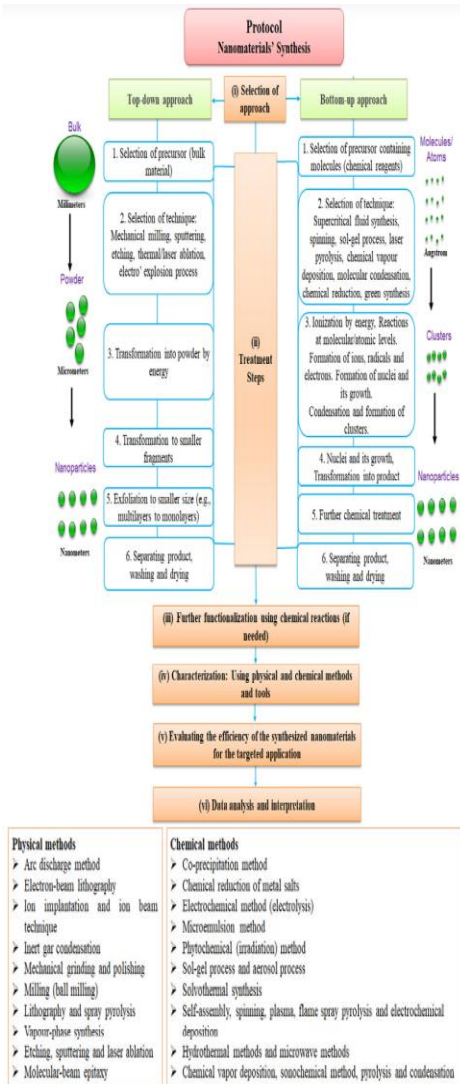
Protocol
Nanomaterials' Synthesis

(i) Selection of approach

Top-down approach

Bottom-up approach

Bulk

Millimeters

Powder

Micrometers

Nanoparticles

Nanometers

1. Selection of precursor (bulk material)

2. Selection of technique: Mechanical milling, sputtering, etching, thermal/laser ablation, electro' explosion process

3. Transformation into powder by energy

4. Transformation to smaller fragments

5. Exfoliation to smaller size (e.g., multilayers to monolayers)

6. Separating product, washing and drying

(ii) Treatment Steps

1. Selection of precursor containing molecules (chemical reagents)

2. Selection of technique: Supercritical fluid synthesis, spinning, sol-gel process, laser pyrolysis, chemical vapour deposition, molecular condensation, chemical reduction, green synthesis

3. Ionization by energy, Reactions at molecular/atomic levels. Formation of ions, radicals and electrons. Formation of nuclei and its growth. Condensation and formation of clusters.

4. Nuclei and its growth, Transformation into product

5. Further chemical treatment

6. Separating product, washing and drying

Molecules/ Atoms

Angstrom

Clusters

Nanoparticles

Nanometers

(iii) Further functionalization using chemical reactions (if needed)

(iv) Characterization: Using physical and chemical methods and tools

(v) Evaluating the efficiency of the synthesized nanomaterials for the targeted application

(vi) Data analysis and interpretation

Physical methods
➢ Arc discharge method
➢ Electron-beam lithography
➢ Ion implantation and ion beam technique
➢ Inert gar condensation
➢ Mechanical grinding and polishing
➢ Milling (ball milling)
➢ Lithography and spray pyrolysis
➢ Vapour-phase synthesis
➢ Etching, sputtering and laser ablation
➢ Molecular-beam epitaxy

Chemical methods
➢ Co-precipitation method
➢ Chemical reduction of metal salts
➢ Electrochemical method (electrolysis)
➢ Microemulsion method
➢ Phytochemical (irradiation) method
➢ Sol-gel process and aerosol process
➢ Solvothermal synthesis
➢ Self-assembly, spinning, plasma, flame spray pyrolysis and electrochemical deposition
➢ Hydrothermal methods and microwave methods
➢ Chemical vapor deposition, sonochemical method, pyrolysis and condensation